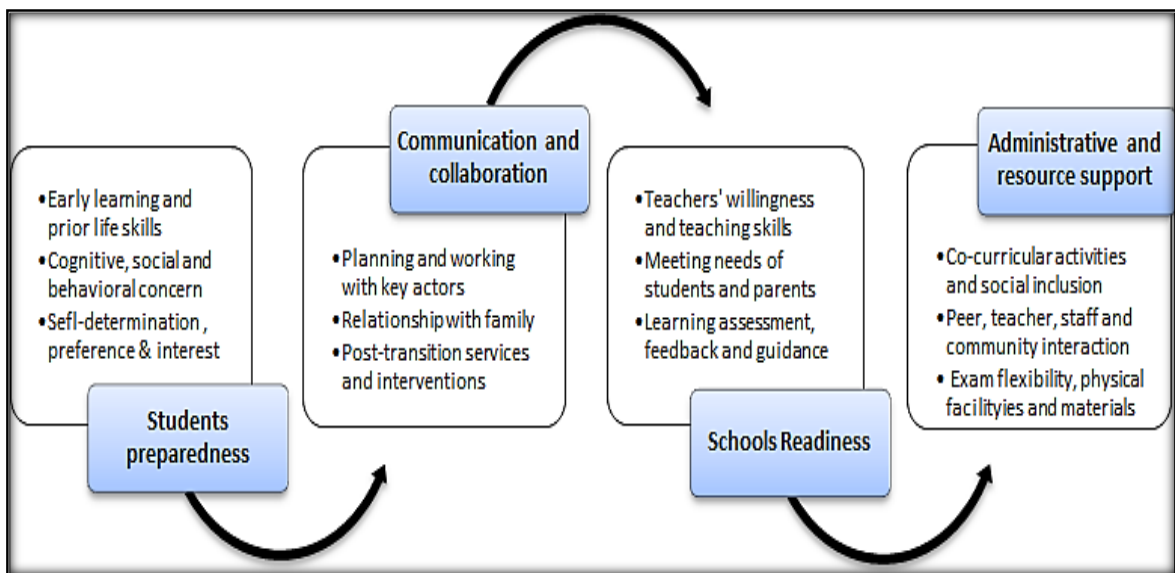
•Early learning and prior life skills
•Cognitive, social and behavioral concern
•Sefl-determination , preference & interest

Students preparedness

Communication and collaboration

•Planning and working with key actors
•Relationship with family
•Post-transition services and interventions

•Teachers' willingness and teaching skills
•Meeting needs of students and parents
•Learning assessment, feedback and guidance

Schools Readiness

Administrative and resource support

•Co-curricular activities and social inclusion
•Peer, teacher, staff and community interaction
• Exam flexibility, physical facilityies and materials